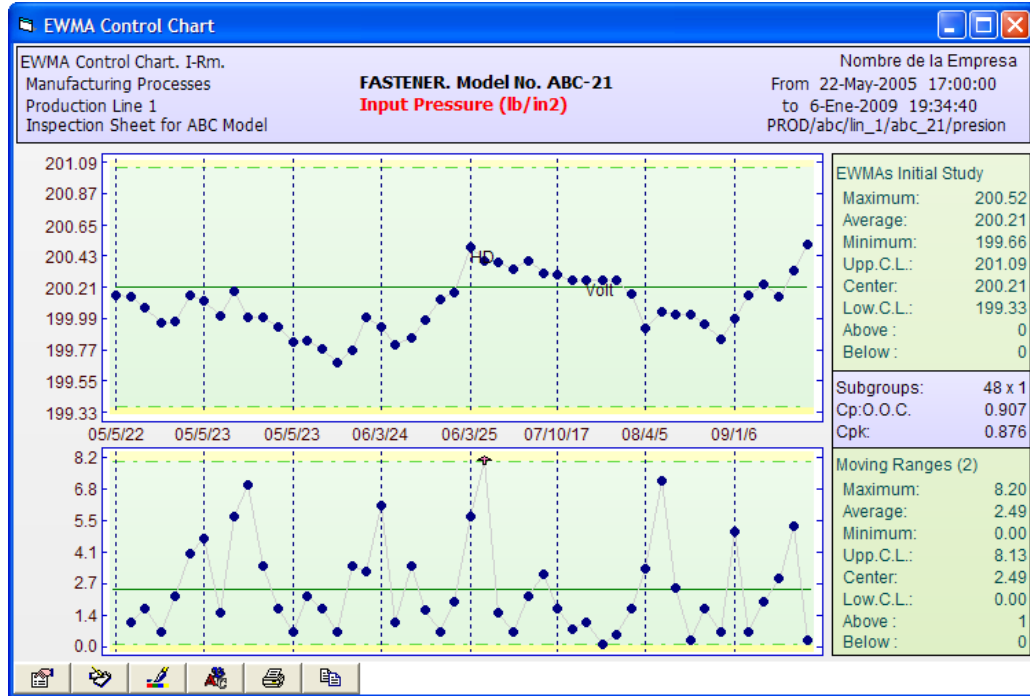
EWMA Control Chart

EWMA Control Chart. I-Rm.
Manufacturing Processes
Production Line 1
Inspection Sheet for ABC Model

FASTENER. Model No. ABC-21
Input Pressure (lb/in2)

Nombre de la Empresa
From 22-May-2005 17:00:00
to 6-Ene-2009 19:34:40
PROD/abc/lin_1/abc_21/presion

201.09
200.87
200.65
200.43
200.21
199.99
199.77
199.55
199.33

HD
Volt

05/5/22 05/5/23 05/5/23 06/3/24 06/3/25 07/10/17 08/4/5 09/1/6

8.2
6.8
5.5
4.1
2.7
1.4
0.0

EWMAs Initial Study
| | |
|---|---|
| Maximum: | 200.52 |
| Average: | 200.21 |
| Minimum: | 199.66 |
| Upp.C.L.: | 201.09 |
| Center: | 200.21 |
| Low.C.L.: | 199.33 |
| Above : | 0 |
| Below : | 0 |

| | |
|---|---|
| Subgroups: | 48 x 1 |
| Cp:O.O.C. | 0.907 |
| Cpk: | 0.876 |

Moving Ranges (2)
| | |
|---|---|
| Maximum: | 8.20 |
| Average: | 2.49 |
| Minimum: | 0.00 |
| Upp.C.L.: | 8.13 |
| Center: | 2.49 |
| Low.C.L.: | 0.00 |
| Above : | 1 |
| Below : | 0 |